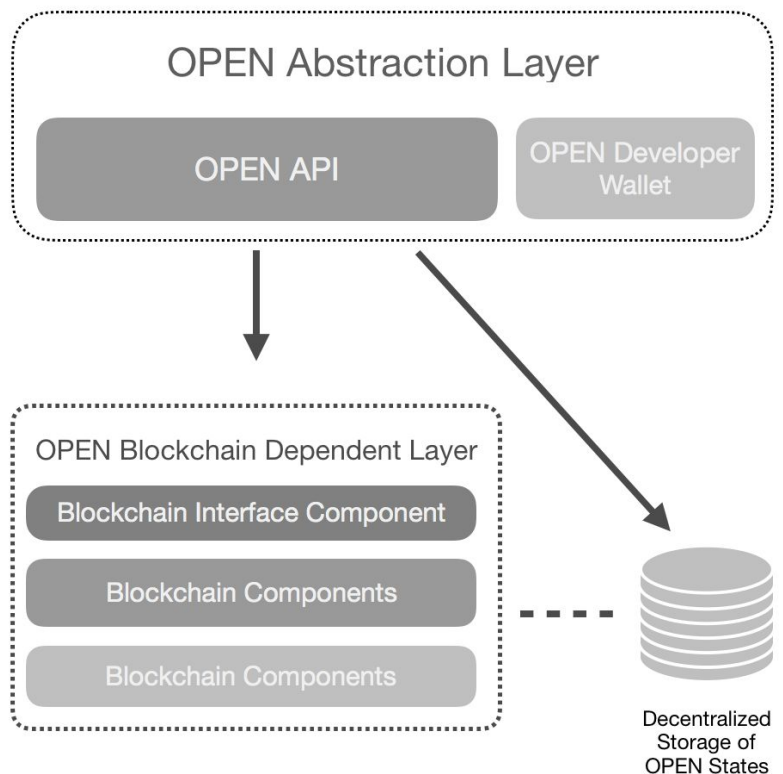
OPEN Abstraction Layer

OPEN API

OPEN Developer Wallet

OPEN Blockchain Dependent Layer

Blockchain Interface Component

Blockchain Components

Blockchain Components

Decentralized Storage of OPEN States